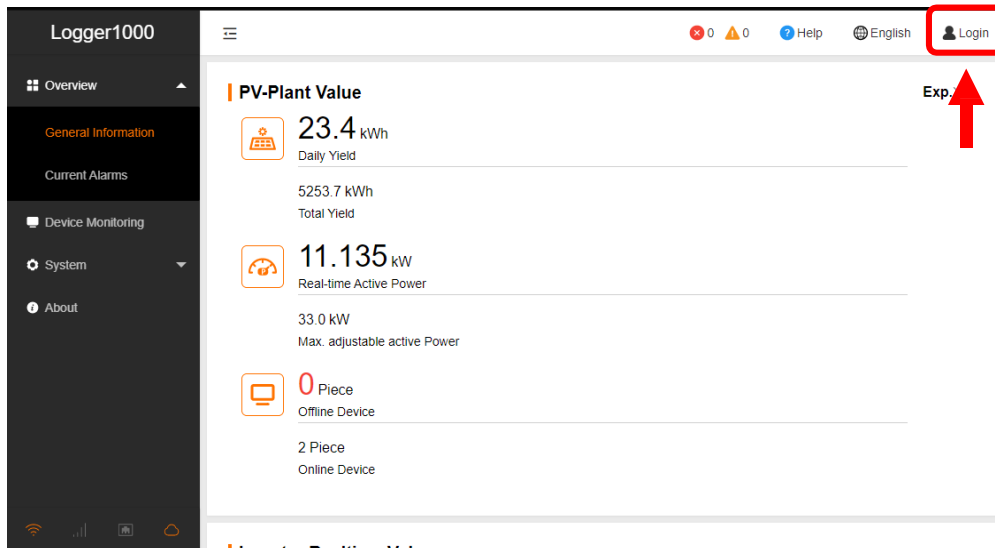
Logger1000

Overview

General Information

Current Alarms

Device Monitoring

System

About

0 0 Help English Login

PV-Plant Value

Exp.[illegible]

23.4 kWh
Daily Yield

5253.7 kWh
Total Yield

11.135 kW
Real-time Active Power

33.0 kW
Max. adjustable active Power

0 Piece
Offline Device

2 Piece
Online Device

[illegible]